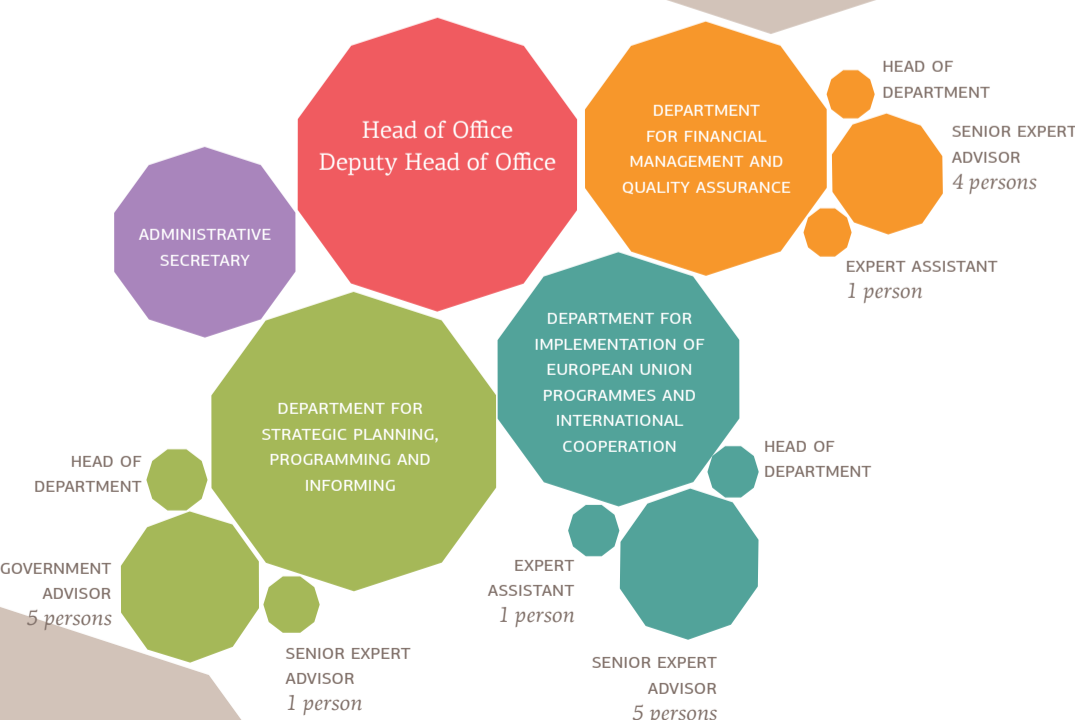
Head of Office
Deputy Head of Office

ADMINISTRATIVE SECRETARY

DEPARTMENT FOR FINANCIAL MANAGEMENT AND QUALITY ASSURANCE

HEAD OF DEPARTMENT

SENIOR EXPERT ADVISOR
4 persons

EXPERT ASSISTANT
1 person

DEPARTMENT FOR IMPLEMENTATION OF EUROPEAN UNION PROGRAMMES AND INTERNATIONAL COOPERATION

HEAD OF DEPARTMENT

EXPERT ASSISTANT
1 person

SENIOR EXPERT ADVISOR
5 persons

DEPARTMENT FOR STRATEGIC PLANNING, PROGRAMMING AND INFORMING

HEAD OF DEPARTMENT

GOVERNMENT ADVISOR
5 persons

SENIOR EXPERT ADVISOR
1 person